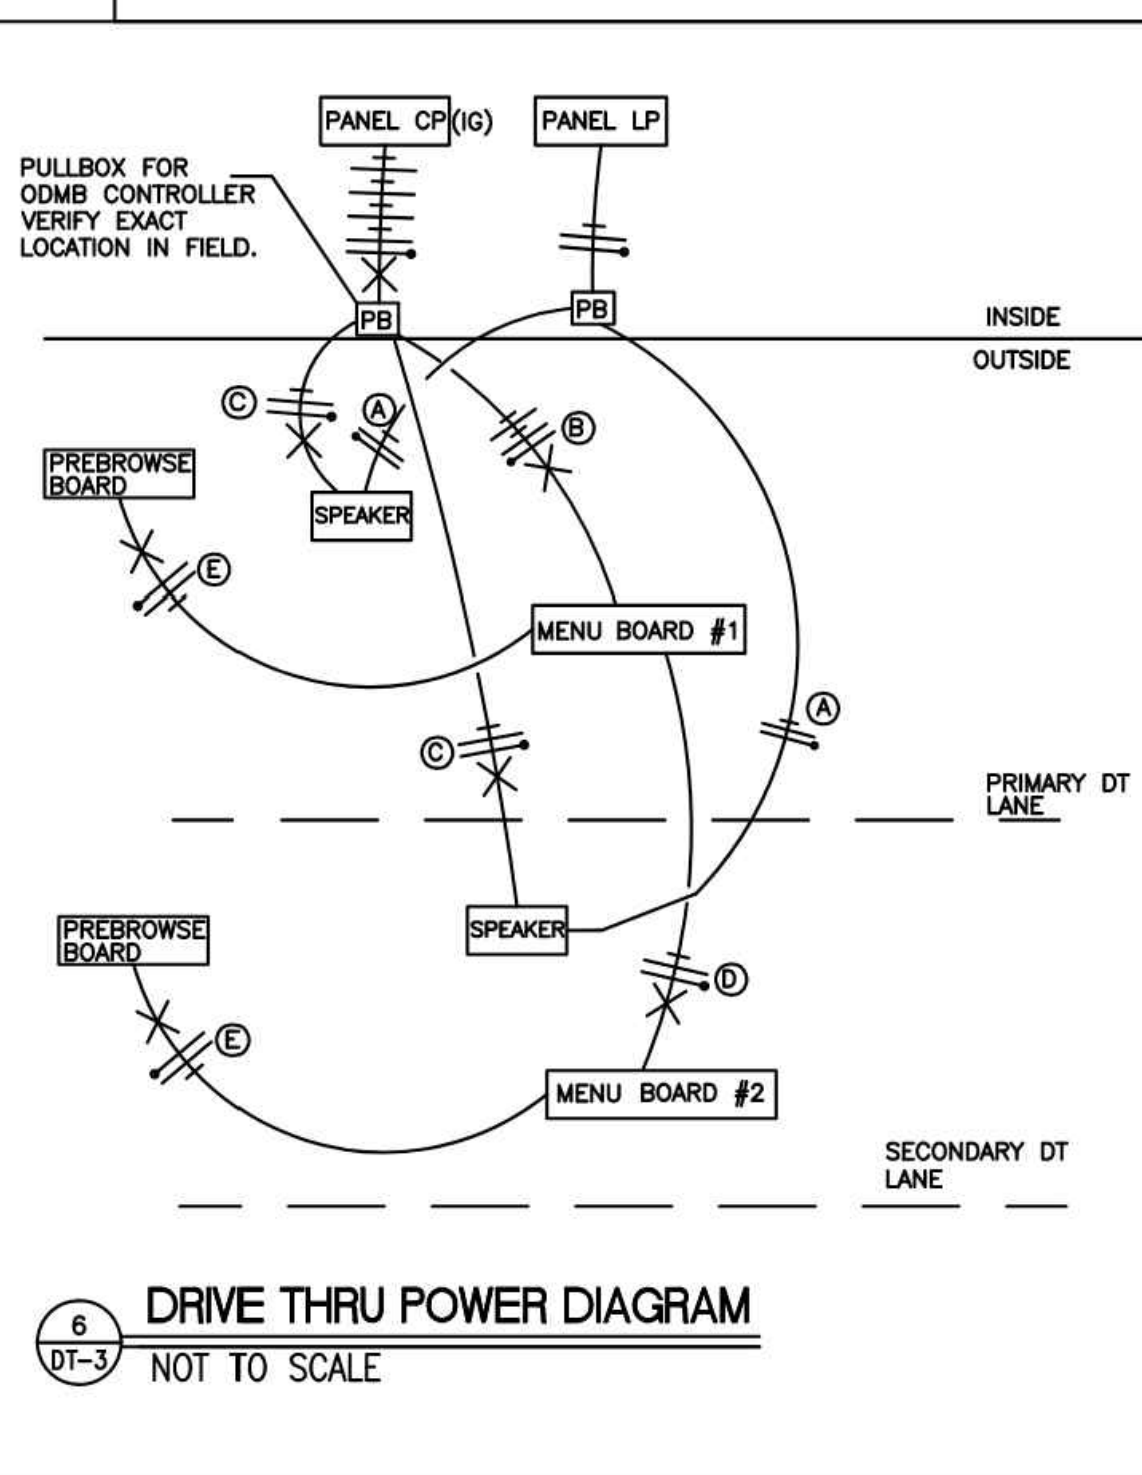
PANEL CP(IG)

PANEL LP

PULLBOX FOR ODMB CONTROLLER VERIFY EXACT LOCATION IN FIELD.

PB

PB

INSIDE

OUTSIDE

C

A

B

PREBROWSE BOARD

SPEAKER

E

MENU BOARD #1

A

C

PRIMARY DT LANE

PREBROWSE BOARD

SPEAKER

D

E

MENU BOARD #2

SECONDARY DT LANE

6
DT-3

DRIVE THRU POWER DIAGRAM

NOT TO SCALE